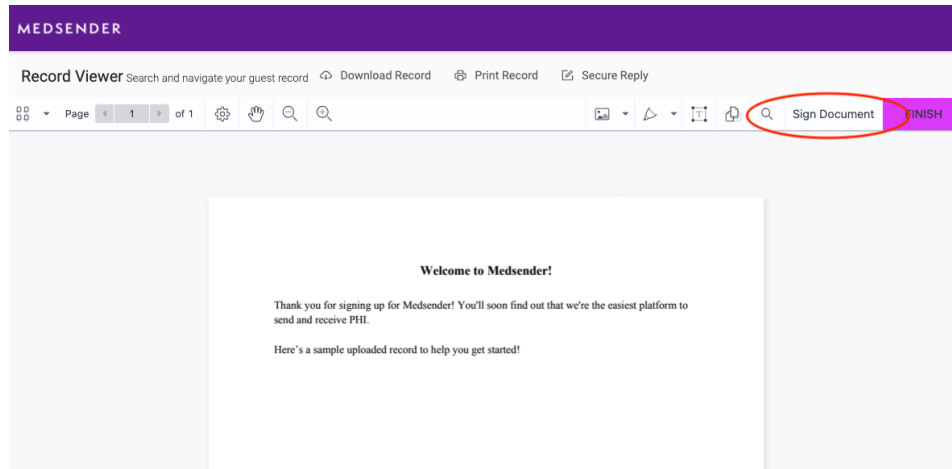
MEDSENDER

Record Viewer Search and navigate your guest record Download Record Print Record Secure Reply

Page 1 of 1

Sign Document FINISH

Welcome to Medsender!

Thank you for signing up for Medsender! You'll soon find out that we're the easiest platform to send and receive PHI.

Here's a sample uploaded record to help you get started!